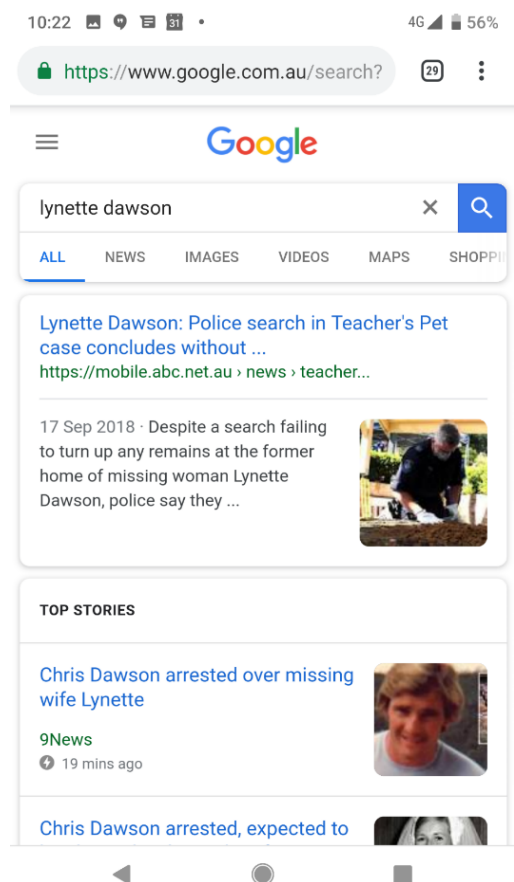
10:22 31 • 4G 56%

https://www.google.com.au/search? 29

Google

lynette dawson

ALL NEWS IMAGES VIDEOS MAPS SHOPP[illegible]

Lynette Dawson: Police search in Teacher's Pet case concludes without ...
https://mobile.abc.net.au › news › teacher...

17 Sep 2018 · Despite a search failing to turn up any remains at the former home of missing woman Lynette Dawson, police say they ...

TOP STORIES

Chris Dawson arrested over missing wife Lynette
9News
19 mins ago

Chris Dawson arrested, expected to